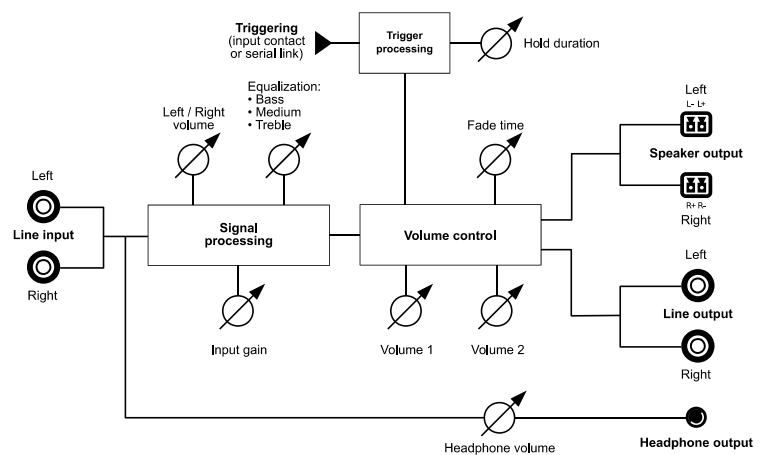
Triggering
(input contact or serial link)

Trigger processing

Hold duration

Left / Right volume

Equalization:
• Bass
• Medium
• Treble

Fade time

Left
L- L+

Speaker output

R+ R-
Right

Left

Line input

Right

Signal processing

Volume control

Left

Line output

Right

Input gain

Volume 1

Volume 2

Headphone volume

Headphone output